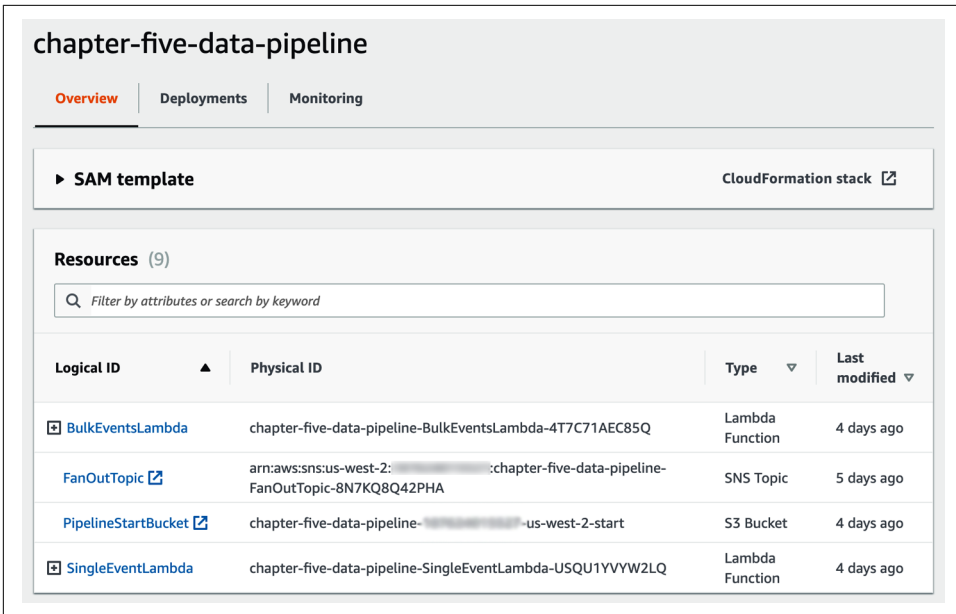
chapter-five-data-pipeline

Overview | Deployments | Monitoring

▶ SAM template

CloudFormation stack

Resources (9)

Filter by attributes or search by keyword

| Logical ID | Physical ID | Type | Last modified |
|---|---|---|---|
| BulkEventsLambda | chapter-five-data-pipeline-BulkEventsLambda-4T7C71AEC85Q | Lambda Function | 4 days ago |
| FanOutTopic | arn:aws:sns:us-west-2:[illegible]:chapter-five-data-pipeline-FanOutTopic-8N7KQ8Q42PHA | SNS Topic | 5 days ago |
| PipelineStartBucket | chapter-five-data-pipeline-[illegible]-us-west-2-start | S3 Bucket | 4 days ago |
| SingleEventLambda | chapter-five-data-pipeline-SingleEventLambda-USQU1YVYW2LQ | Lambda Function | 4 days ago |